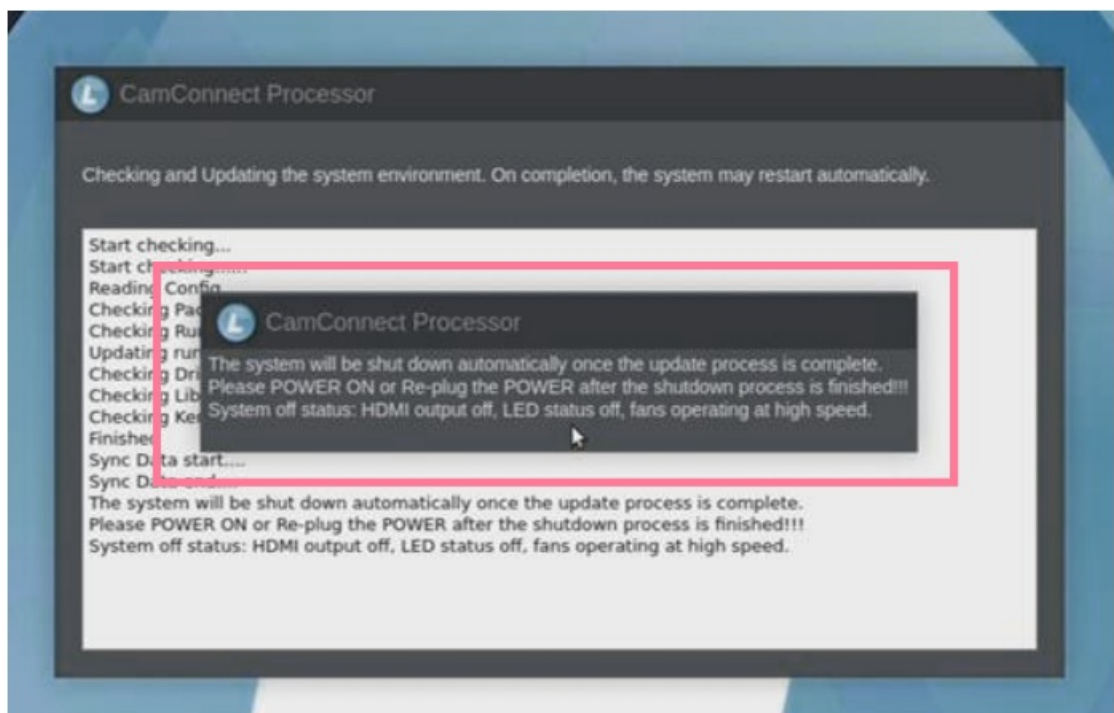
CamConnect Processor

Checking and Updating the system environment. On completion, the system may restart automatically.

Start checking...
Start ch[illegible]
Readin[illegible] Config
Checki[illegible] Pa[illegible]
Checki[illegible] Ru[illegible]
Updati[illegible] run
Checki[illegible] Dri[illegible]
Checki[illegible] Lib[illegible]
Checki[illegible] Ke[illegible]
Finishe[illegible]
Sync D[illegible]a start....
Sync D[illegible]
The system will be shut down automatically once the update process is complete.
Please POWER ON or Re-plug the POWER after the shutdown process is finished!!!
System off status: HDMI output off, LED status off, fans operating at high speed.

CamConnect Processor

The system will be shut down automatically once the update process is complete.
Please POWER ON or Re-plug the POWER after the shutdown process is finished!!!
System off status: HDMI output off, LED status off, fans operating at high speed.